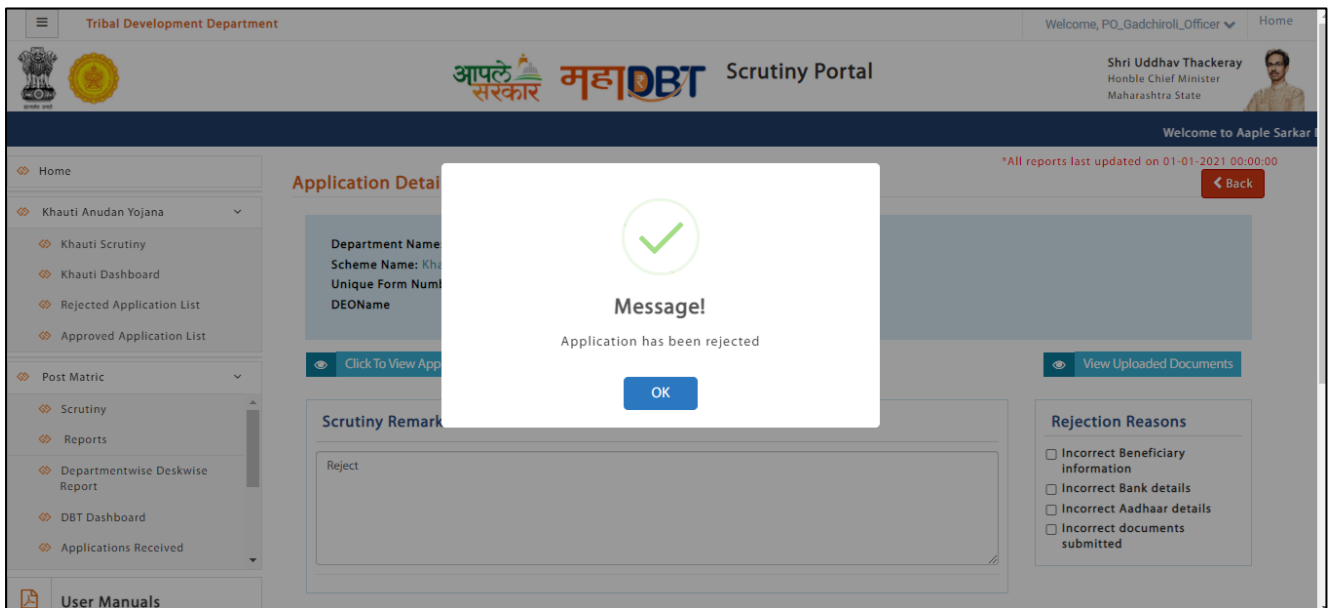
Tribal Development Department

Welcome, PO_Gadchiroli_Officer

Home

आपले सरकार

महाDBT

Scrutiny Portal

Shri Uddhav Thackeray
Honble Chief Minister
Maharashtra State

Welcome to Aaple Sarkar

Home

Khauti Anudan Yojana

Khauti Scrutiny

Khauti Dashboard

Rejected Application List

Approved Application List

Post Matric

Scrutiny

Reports

Departmentwise Deskwise Report

DBT Dashboard

Applications Received

User Manuals

Application Detai

*All reports last updated on 01-01-2021 00:00:00

Back

Department Name

Scheme Name: Kha

Unique Form Numb

DEOName

Click To View App

View Uploaded Documents

Scrutiny Remark

Reject

Rejection Reasons

Incorrect Beneficiary information

Incorrect Bank details

Incorrect Aadhaar details

Incorrect documents submitted

Message!

Application has been rejected

OK